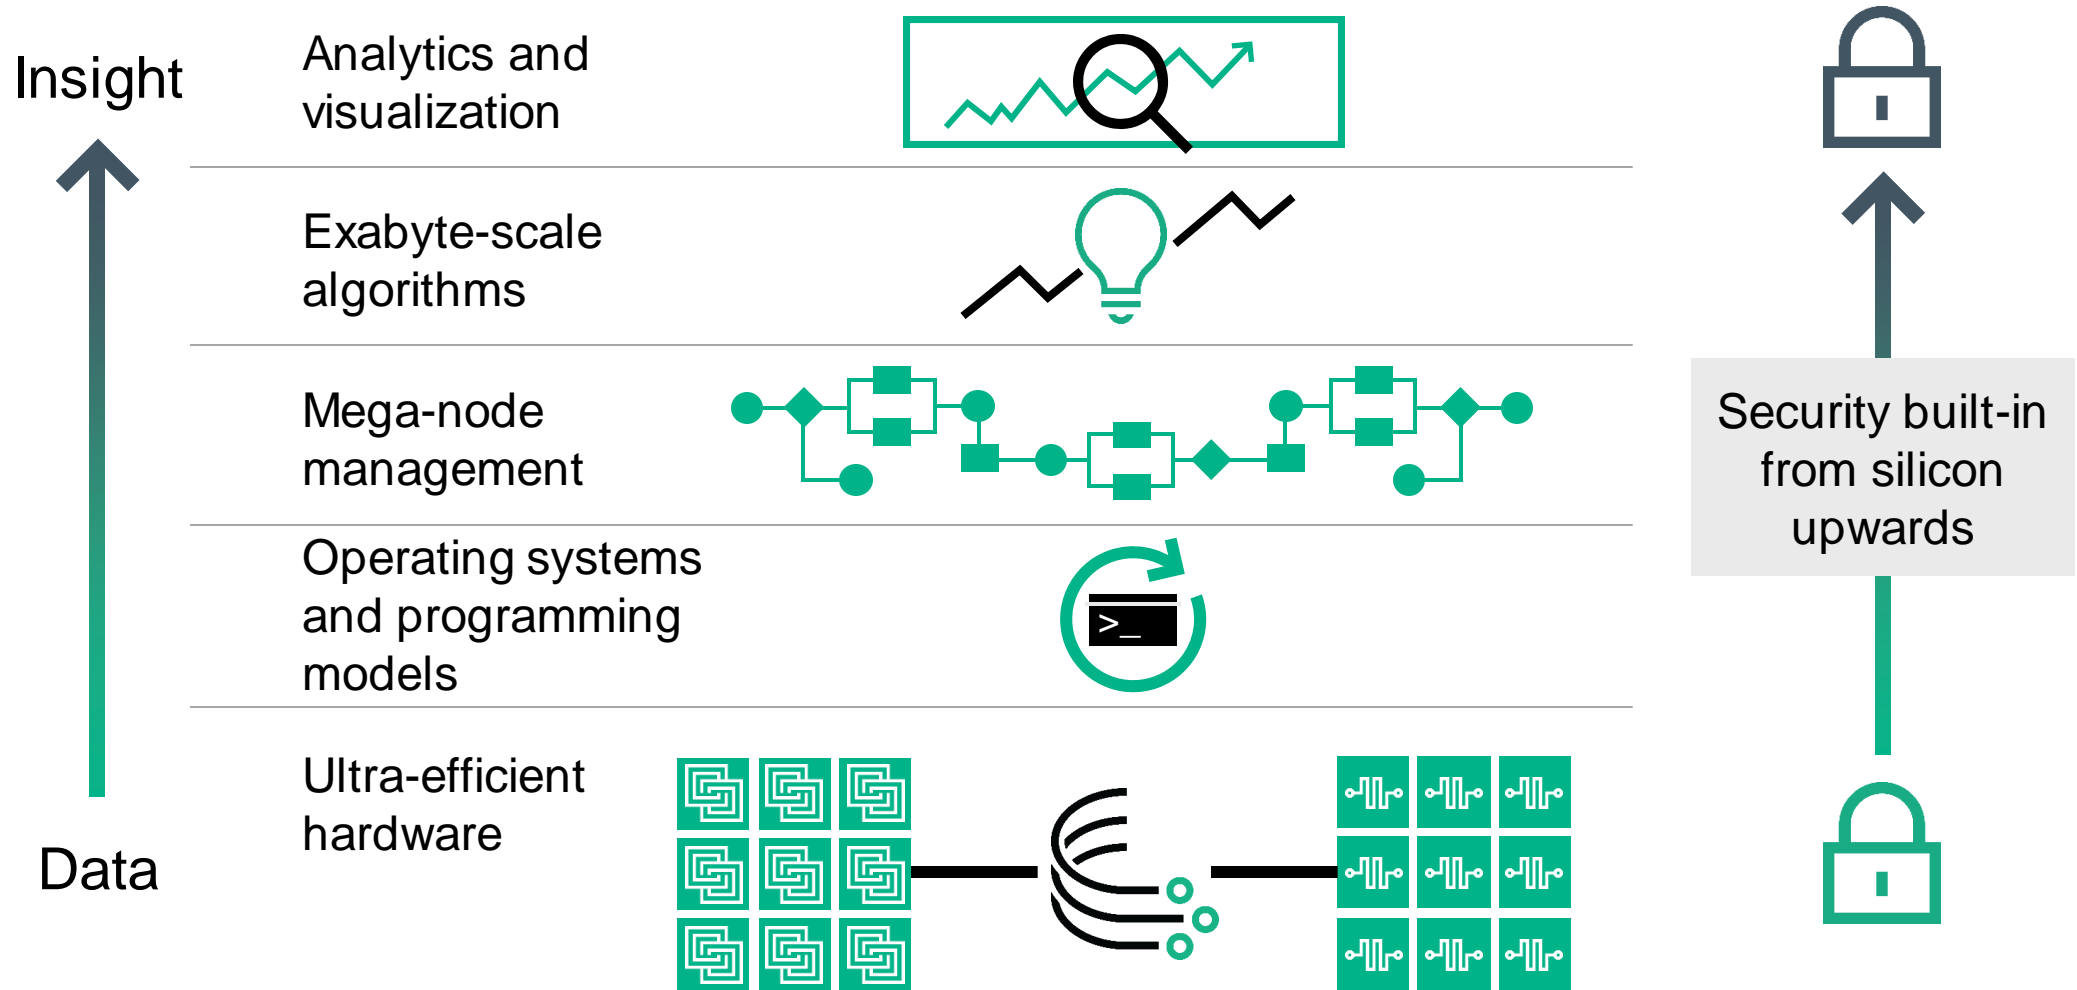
Insight

Data

Analytics and visualization

Exabyte-scale algorithms

Mega-node management

Operating systems and programming models

>_

Ultra-efficient hardware

Security built-in from silicon upwards